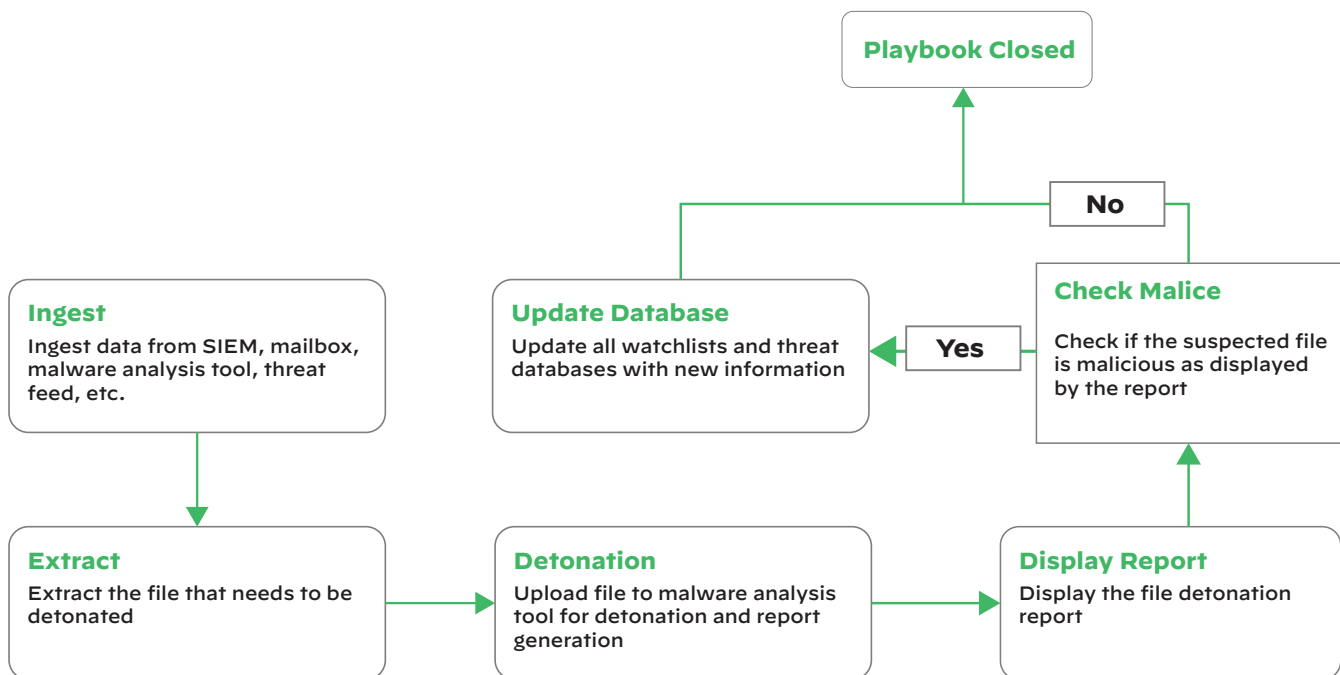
Playbook Closed

No

Ingest
Ingest data from SIEM, mailbox, malware analysis tool, threat feed, etc.

Update Database
Update all watchlists and threat databases with new information

Yes

Check Malice
Check if the suspected file is malicious as displayed by the report

Extract
Extract the file that needs to be detonated

Detonation
Upload file to malware analysis tool for detonation and report generation

Display Report
Display the file detonation report